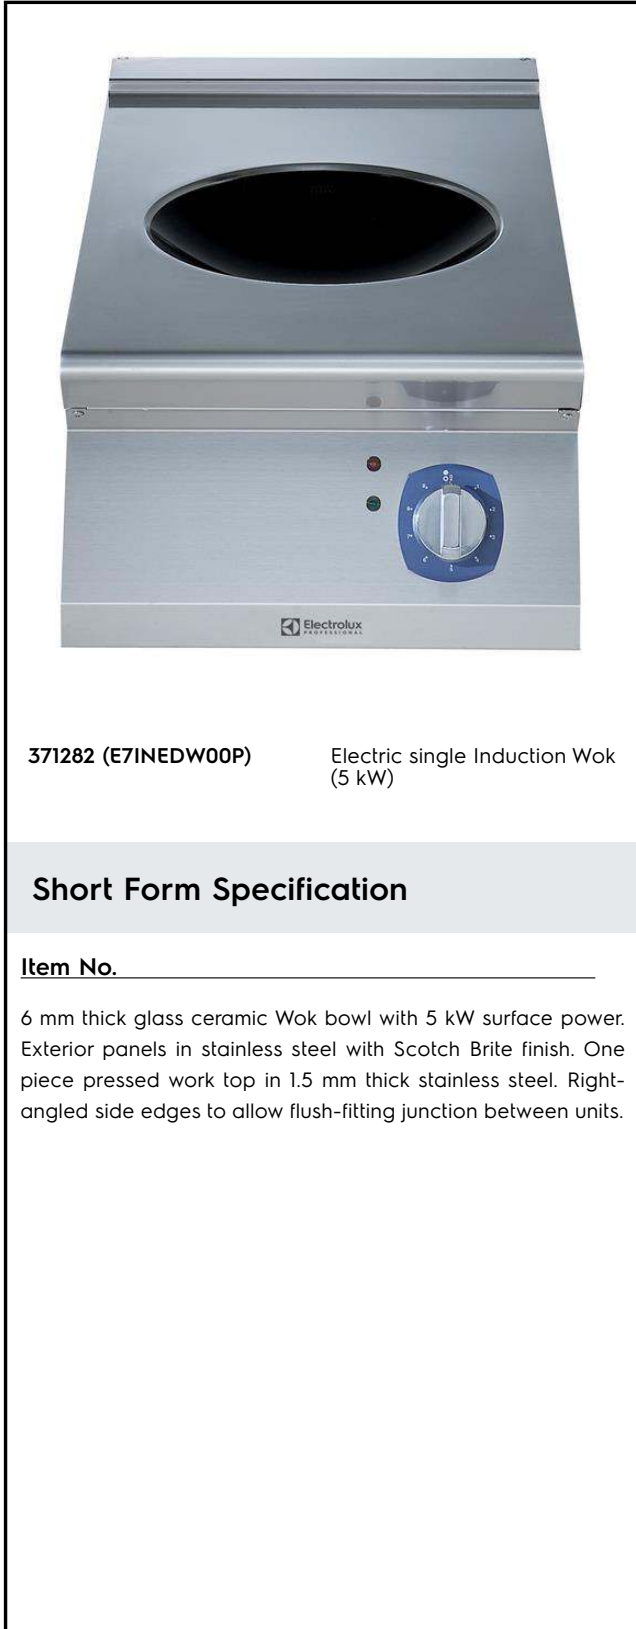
Electrolux PROFESSIONAL

371282 (E7INEDW00P)

Electric single Induction Wok (5 kW)

Short Form Specification

Item No.

6 mm thick glass ceramic Wok bowl with 5 kW surface power. Exterior panels in stainless steel with Scotch Brite finish. One piece pressed work top in 1.5 mm thick stainless steel. Right-angled side edges to allow flush-fitting junction between units.